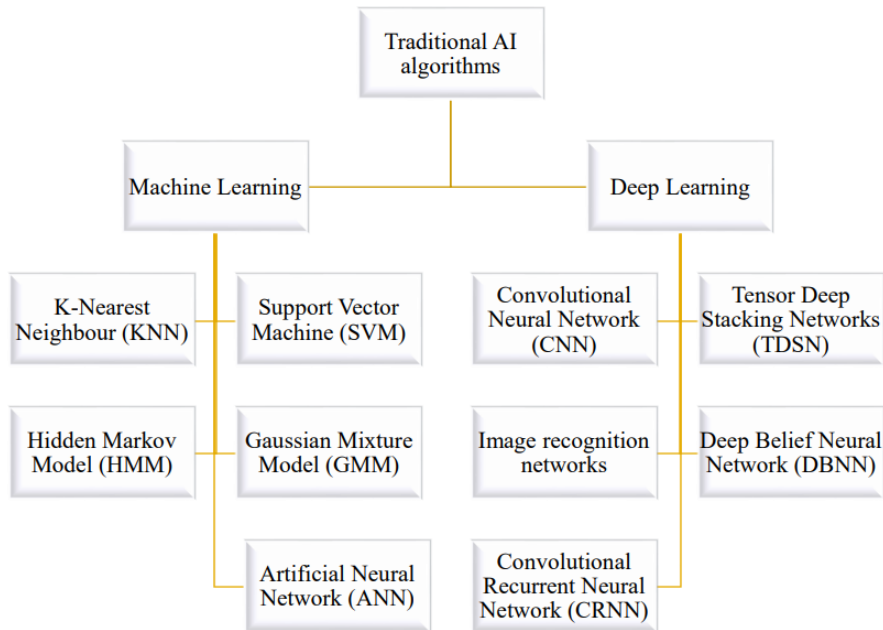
Traditional AI algorithms

Machine Learning

Deep Learning

K-Nearest Neighbour (KNN)

Support Vector Machine (SVM)

Hidden Markov Model (HMM)

Gaussian Mixture Model (GMM)

Artificial Neural Network (ANN)

Convolutional Neural Network (CNN)

Tensor Deep Stacking Networks (TDSN)

Image recognition networks

Deep Belief Neural Network (DBNN)

Convolutional Recurrent Neural Network (CRNN)